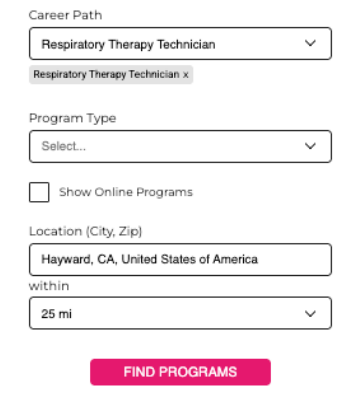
Career Path

Respiratory Therapy Technician

Respiratory Therapy Technician x

Program Type

Select...

Show Online Programs

Location (City, Zip)

Hayward, CA, United States of America

within

25 mi

FIND PROGRAMS